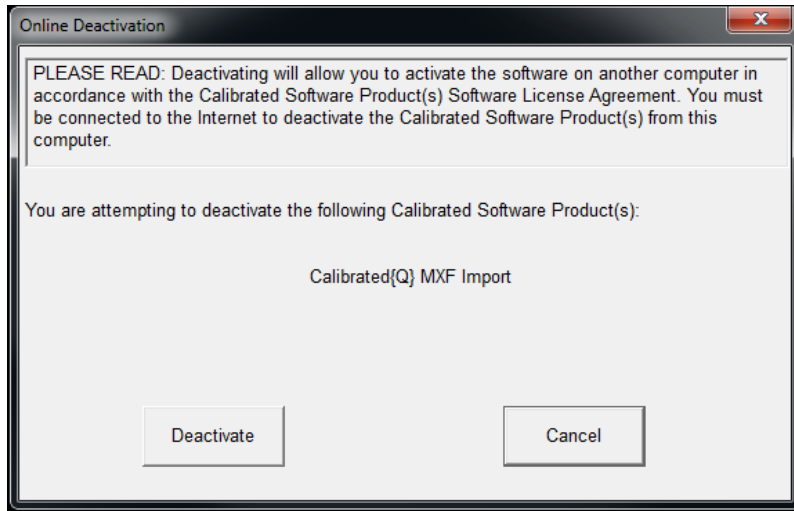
Online Deactivation

PLEASE READ: Deactivating will allow you to activate the software on another computer in accordance with the Calibrated Software Product(s) Software License Agreement. You must be connected to the Internet to deactivate the Calibrated Software Product(s) from this computer.

You are attempting to deactivate the following Calibrated Software Product(s):

Calibrated{Q} MXF Import

Deactivate

Cancel